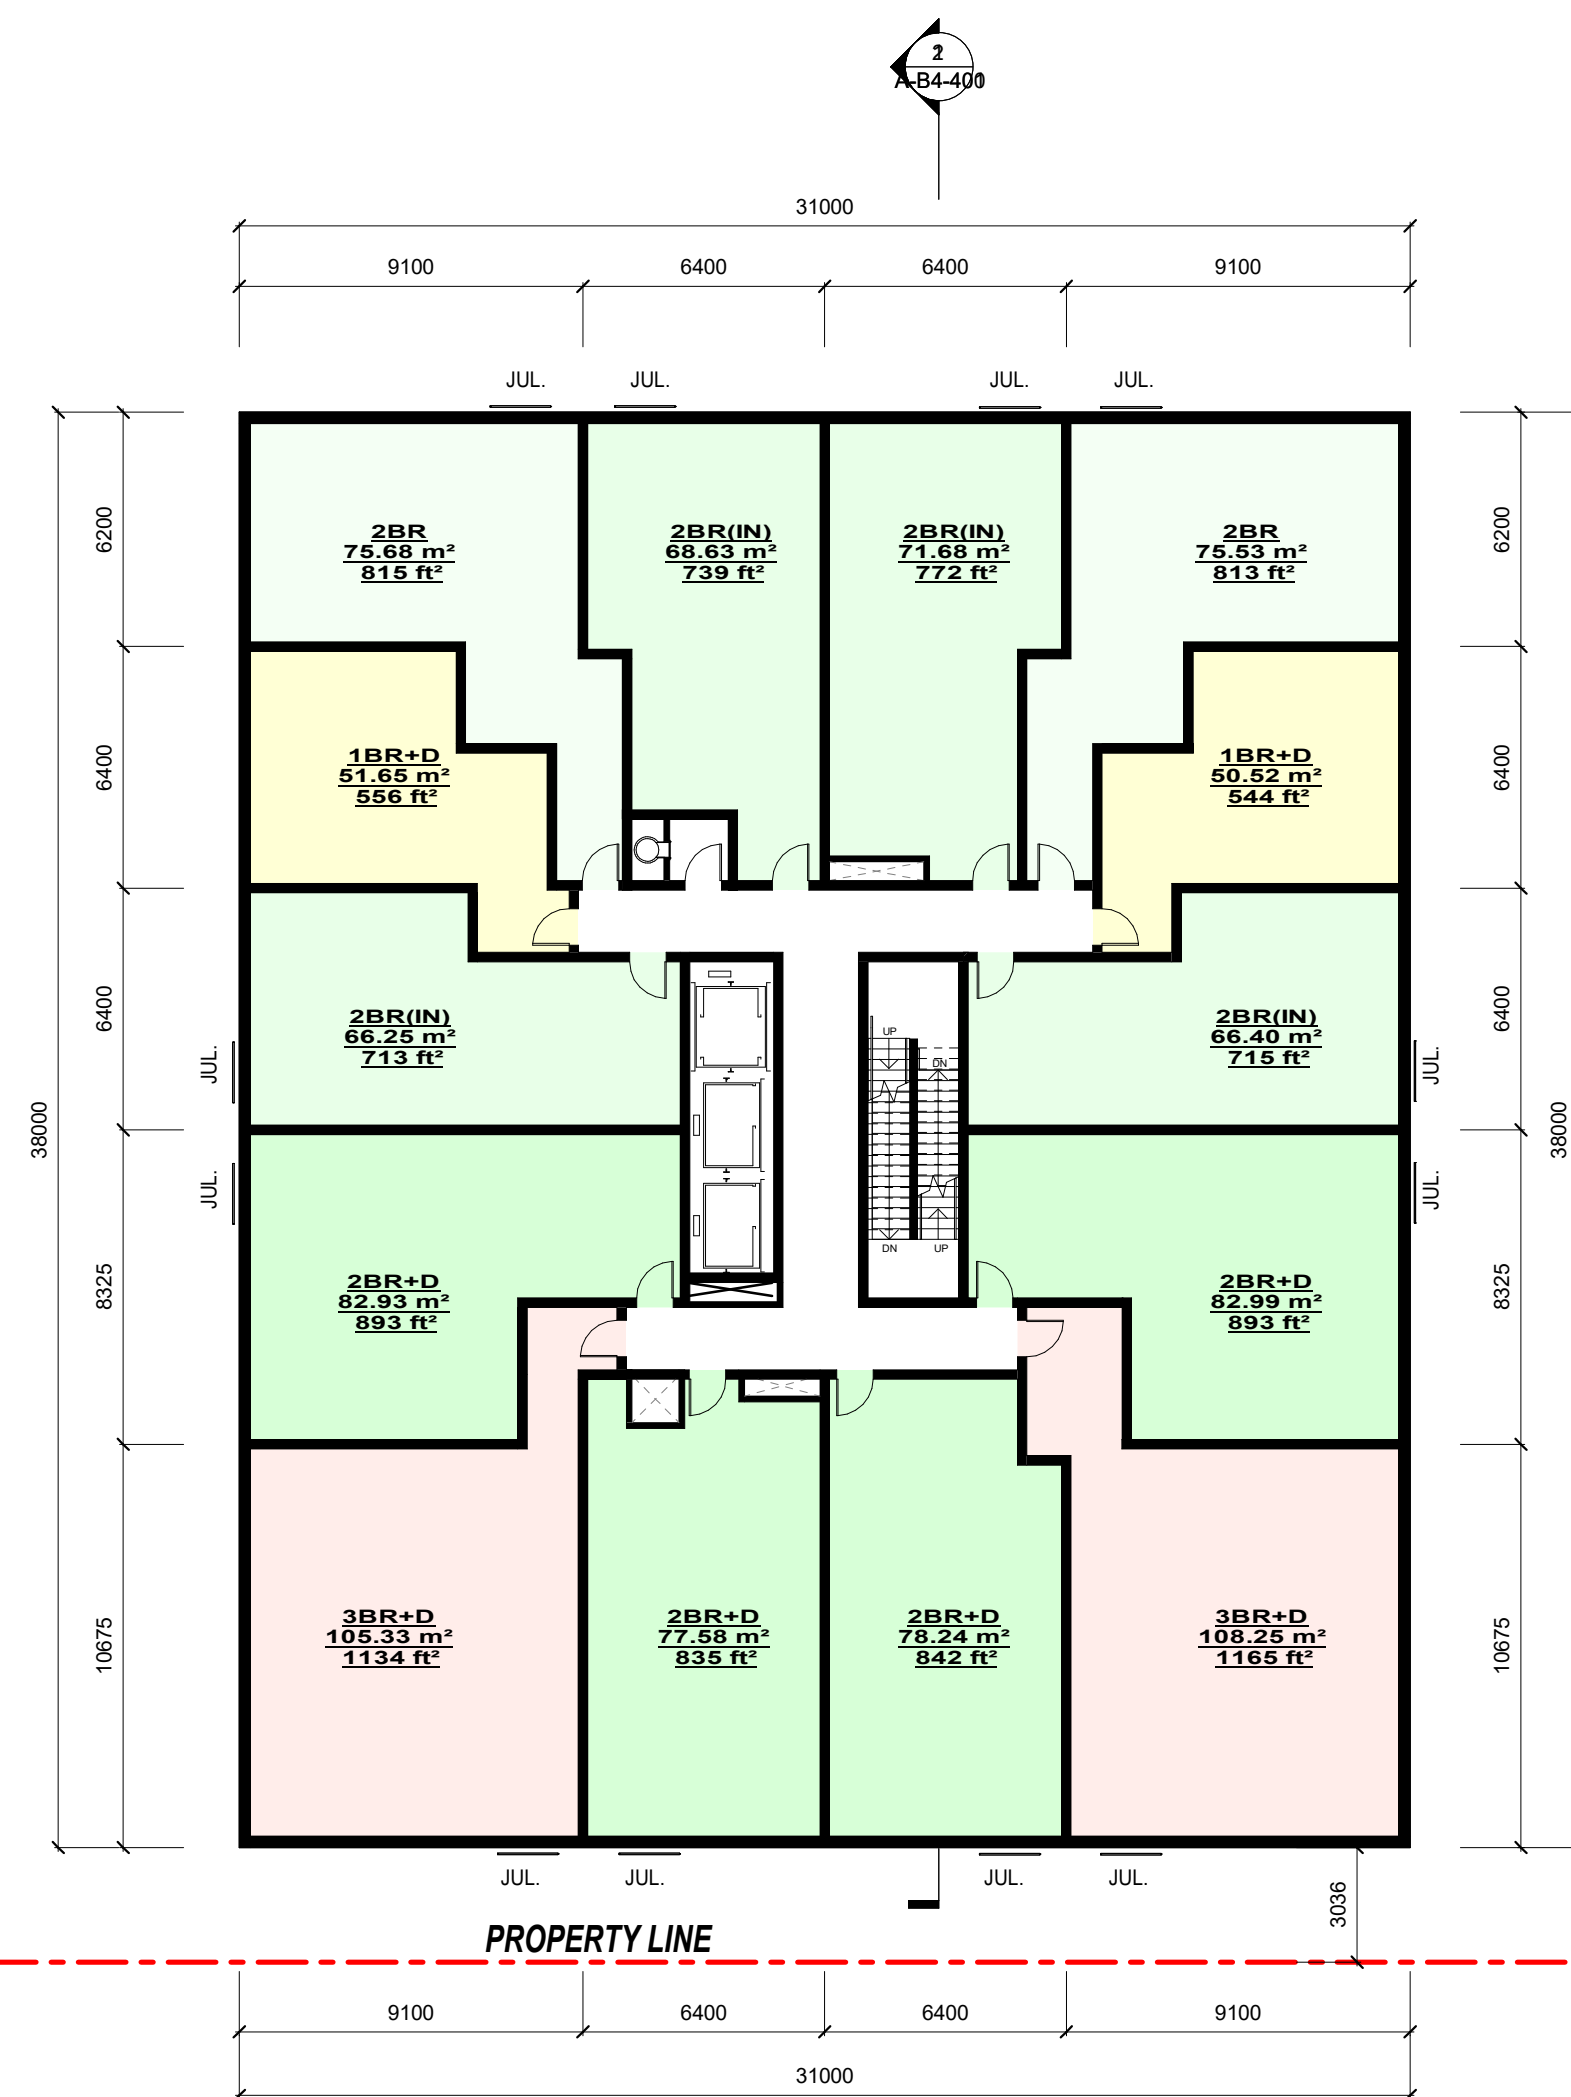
2
A-B4-400

31000

9100 6400 6400 9100

JUL. JUL. JUL. JUL.

6200 6400 6400 38000 8325 10675

6200 6400 6400 38000 8325 10675

2BR
75.68 m²
815 ft²

2BR(IN)
68.63 m²
739 ft²

2BR(IN)
71.68 m²
772 ft²

2BR
75.53 m²
813 ft²

1BR+D
51.65 m²
556 ft²

1BR+D
50.52 m²
544 ft²

2BR(IN)
66.25 m²
713 ft²

2BR(IN)
66.40 m²
715 ft²

JUL.
JUL.

JUL.
JUL.

UP
DN
DN
UP

2BR+D
82.93 m²
893 ft²

2BR+D
82.99 m²
893 ft²

3BR+D
105.33 m²
1134 ft²

2BR+D
77.58 m²
835 ft²

2BR+D
78.24 m²
842 ft²

3BR+D
108.25 m²
1165 ft²

JUL. JUL. JUL. JUL.

3036

PROPERTY LINE

9100 6400 6400 9100

31000